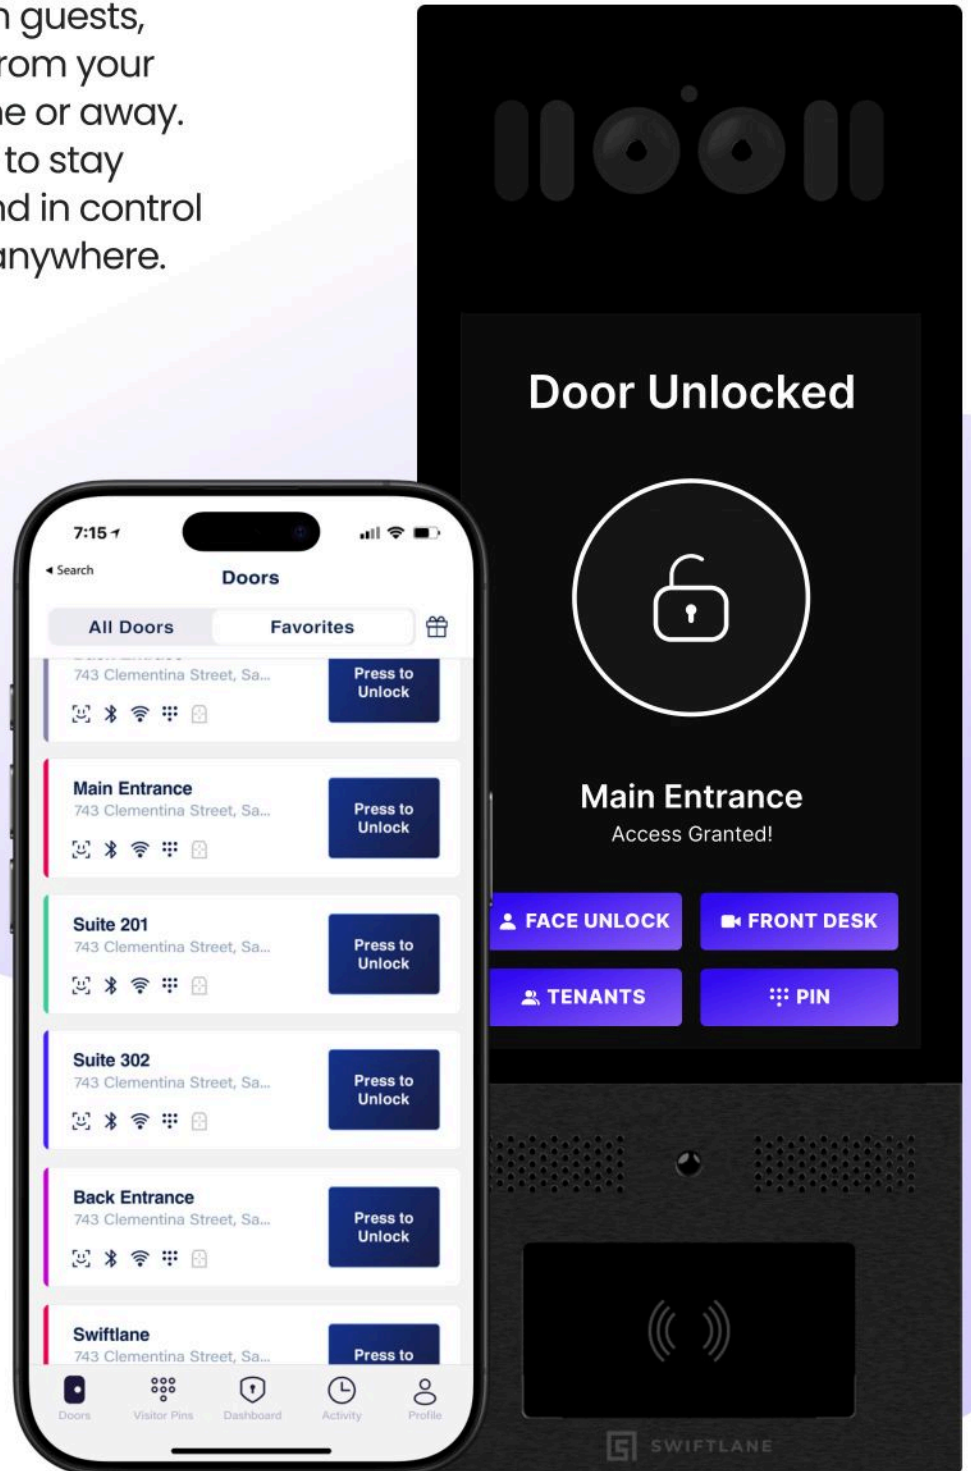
n guests, rom your e or away. to stay d in control nywhere.

Door Unlocked

Main Entrance
Access Granted!

FACE UNLOCK
FRONT DESK
TENANTS
PIN

SWIFTLANE

7:15
◂ Search
Doors
All Doors
Favorites

743 Clementina Street, Sa...
Press to Unlock

Main Entrance
743 Clementina Street, Sa...
Press to Unlock

Suite 201
743 Clementina Street, Sa...
Press to Unlock

Suite 302
743 Clementina Street, Sa...
Press to Unlock

Back Entrance
743 Clementina Street, Sa...
Press to Unlock

Swiftlane
743 Clementina Street, Sa...
Press to

Doors
Visitor Pins
Dashboard
Activity
Profile